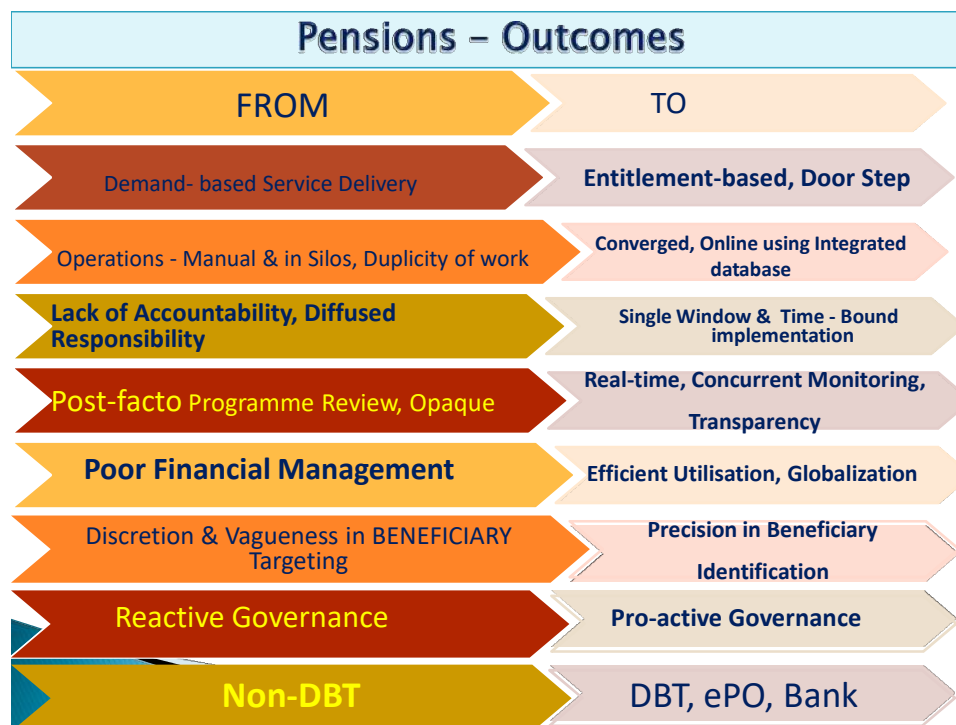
Pensions – Outcomes

| FROM | TO |
|---|---|
| Demand- based Service Delivery | Entitlement-based, Door Step |
| Operations - Manual & in Silos, Duplicity of work | Converged, Online using Integrated database |
| Lack of Accountability, Diffused Responsibility | Single Window & Time - Bound implementation |
| Post-facto Programme Review, Opaque | Real-time, Concurrent Monitoring, Transparency |
| Poor Financial Management | Efficient Utilisation, Globalization |
| Discretion & Vagueness in BENEFICIARY Targeting | Precision in Beneficiary Identification |
| Reactive Governance | Pro-active Governance |
| Non-DBT | DBT, ePO, Bank |